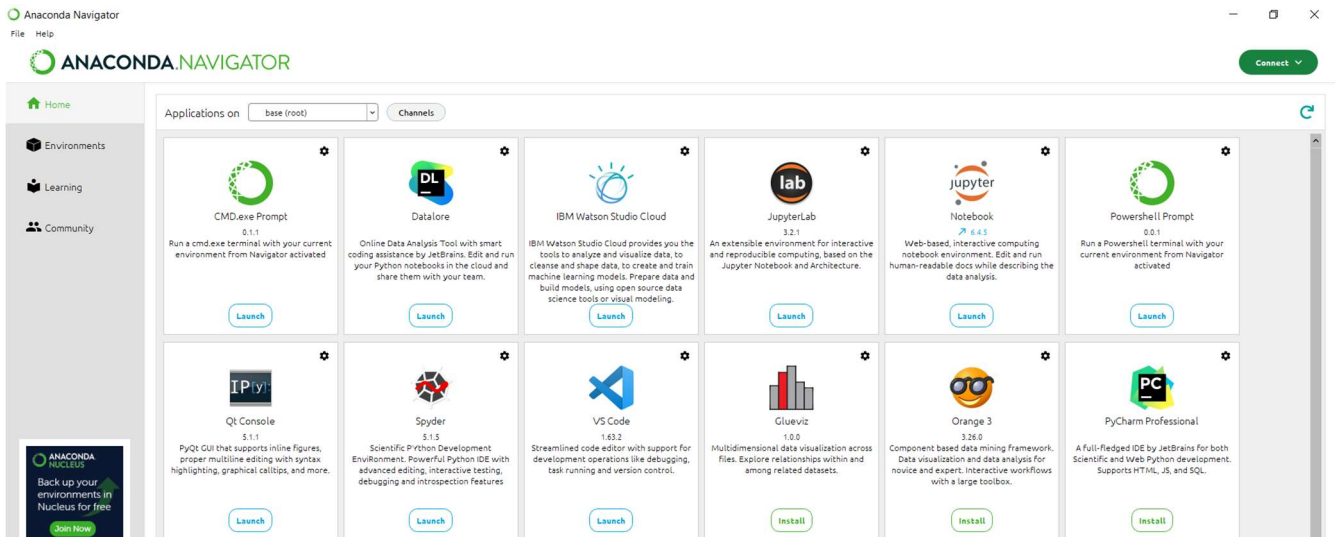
Anaconda Navigator

File Help

ANACONDA.NAVIGATOR

Connect

Home

Environments

Learning

Community

Applications on base (root) Channels

DL

CMD.exe Prompt
0.1.1
Run a cmd.exe terminal with your current environment from Navigator activated
Launch

Datalore
Online Data Analysis Tool with smart coding assistance by JetBrains. Edit and run your Python notebooks in the cloud and share them with your team.
Launch

IBM Watson Studio Cloud
IBM Watson Studio Cloud provides you the tools to analyze and visualize data, to cleanse and shape data, to create and train machine learning models. Prepare data and build models, using open source data science tools or visual modeling.
Launch

lab

JupyterLab
3.2.1
An extensible environment for interactive and reproducible computing, based on the Jupyter Notebook and Architecture.
Launch

jupyter

Notebook
↗ 6.4.5
Web-based, interactive computing notebook environment. Edit and run human-readable docs while describing the data analysis.
Launch

Powershell Prompt
0.0.1
Run a Powershell terminal with your current environment from Navigator activated
Launch

IP[y]:

Qt Console
5.1.1
PyQt GUI that supports inline figures, proper multiline editing with syntax highlighting, graphical calltips, and more.
Launch

Spyder
5.1.5
Scientific PYthon Development EnviRonment. Powerful Python IDE with advanced editing, interactive testing, debugging and introspection features
Launch

VS Code
1.63.2
Streamlined code editor with support for development operations like debugging, task running and version control.
Launch

Glueviz
1.0.0
Multidimensional data visualization across files. Explore relationships within and among related datasets.
Install

Orange 3
3.26.0
Component based data mining framework. Data visualization and data analysis for novice and expert. Interactive workflows with a large toolbox.
Install

PC

PyCharm Professional
A full-fledged IDE by JetBrains for both Scientific and Web Python development. Supports HTML, JS, and SQL.
Install

ANACONDA NUCLEUS
Back up your environments in Nucleus for free
Join Now